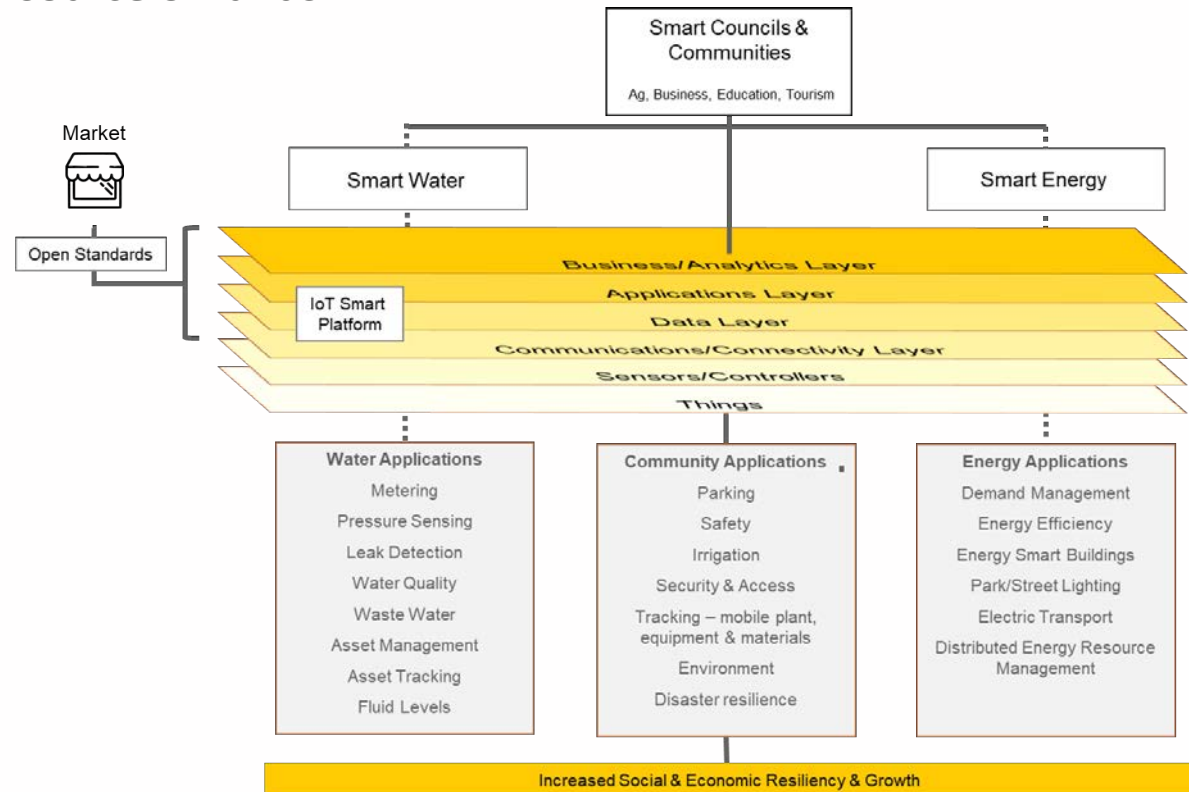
Smart Councils & Communities

Ag, Business, Education, Tourism

Market

Smart Water

Smart Energy

Open Standards

Business/Analytics Layer

Applications Layer

IoT Smart Platform

Data Layer

Communications/Connectivity Layer

Sensors/Controllers

Things

Water Applications

Metering

Pressure Sensing

Leak Detection

Water Quality

Waste Water

Asset Management

Asset Tracking

Fluid Levels

Community Applications

Parking

Safety

Irrigation

Security & Access

Tracking – mobile plant, equipment & materials

Environment

Disaster resilience

Energy Applications

Demand Management

Energy Efficiency

Energy Smart Buildings

Park/Street Lighting

Electric Transport

Distributed Energy Resource Management

Increased Social & Economic Resiliency & Growth